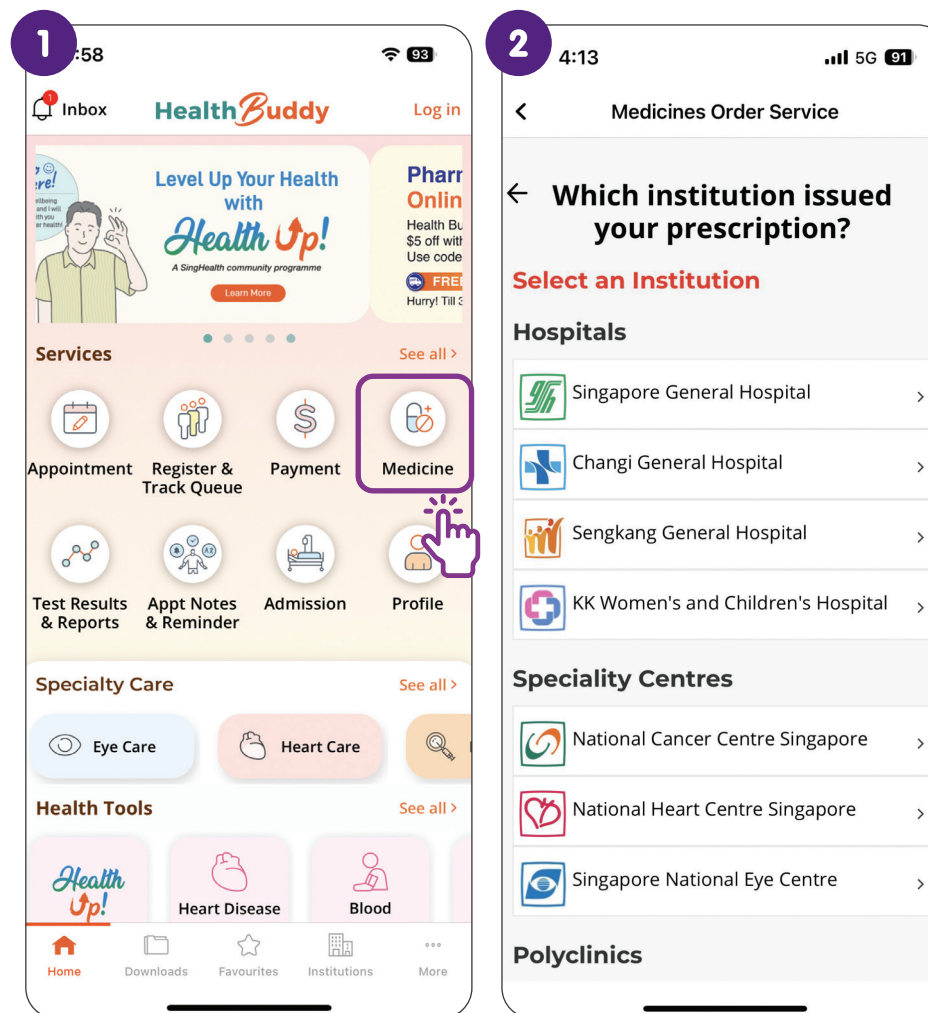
1

:58

93

1 Inbox HealthBuddy Log in

Level Up Your Health with Health Up!
A SingHealth community programme
Learn More

Pharr
Onlin
Health Bu
\$5 off wit
Use code
FREI
Hurry! Till 3

Services See all >

Appointment
Register & Track Queue
Payment
Medicine
Test Results & Reports
Appt Notes & Reminder
Admission
Profile

Specialty Care See all >

Eye Care
Heart Care

Health Tools See all >

Health Up!
Heart Disease
Blood

Home Downloads Favourites Institutions More

2

4:13 5G 91

< Medicines Order Service

← Which institution issued your prescription?

Select an Institution

Hospitals

Singapore General Hospital >
Changi General Hospital >
Sengkang General Hospital >
KK Women's and Children's Hospital >

Speciality Centres

National Cancer Centre Singapore >
National Heart Centre Singapore >
Singapore National Eye Centre >

Polyclinics